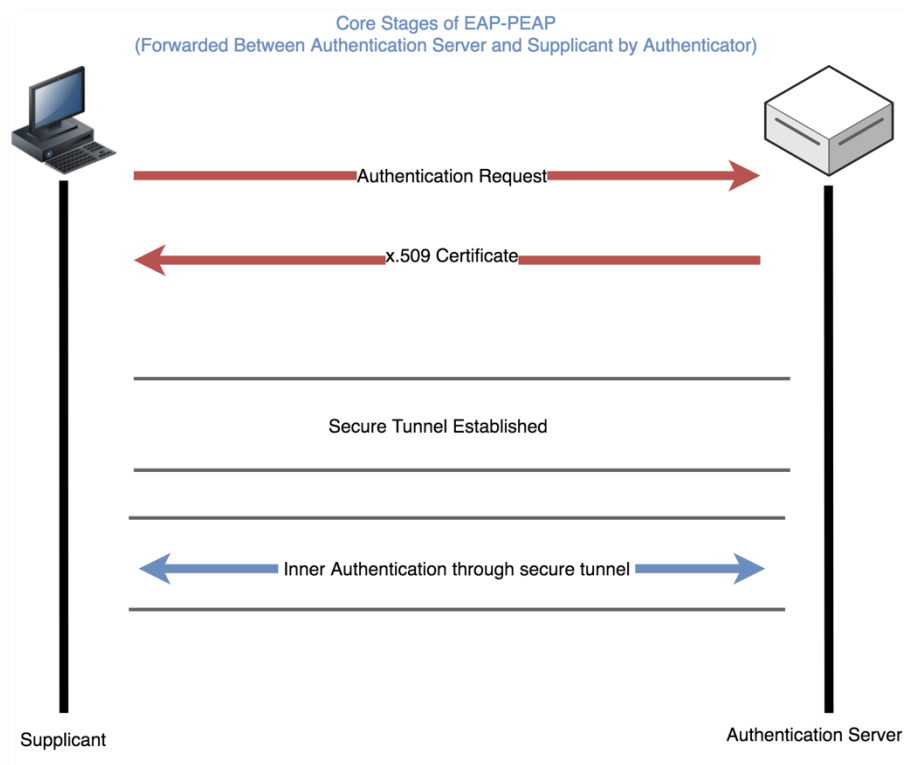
Core Stages of EAP-PEAP
(Forwarded Between Authentication Server and Supplicant by Authenticator)

Authentication Request

x.509 Certificate

Secure Tunnel Established

Inner Authentication through secure tunnel

Supplicant

Authentication Server